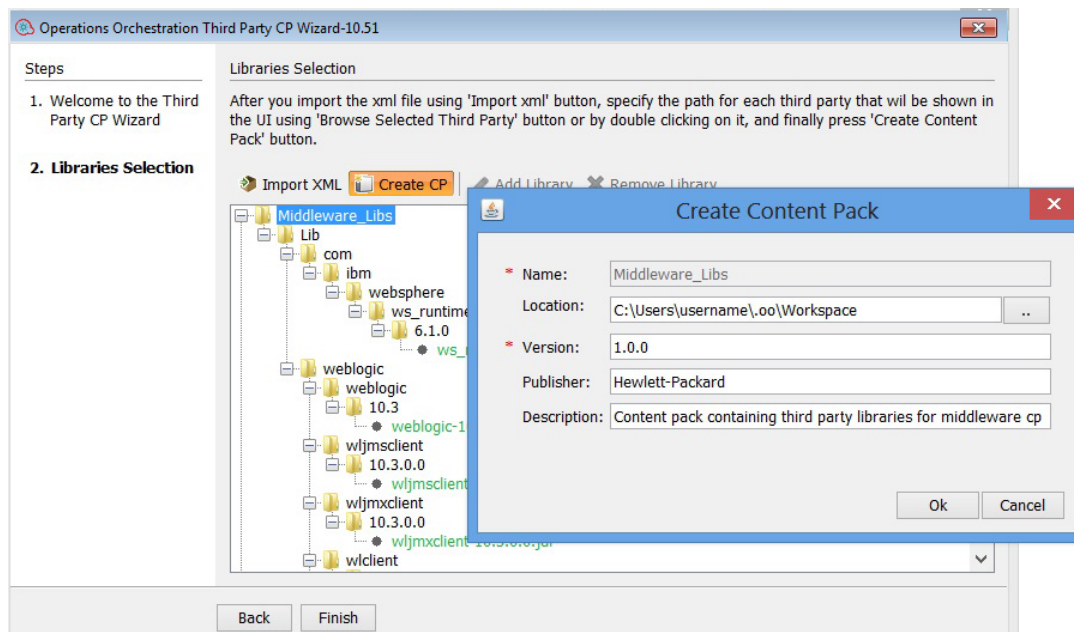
Operations Orchestration Third Party CP Wizard-10.51

Steps

1. Welcome to the Third Party CP Wizard

2. Libraries Selection

Libraries Selection

After you import the xml file using 'Import xml' button, specify the path for each third party that wil be shown in the UI using 'Browse Selected Third Party' button or by double clicking on it, and finally press 'Create Content Pack' button.

Import XML
Create CP
Add Library
Remove Library

Middleware_Libs
Lib
com
ibm
websphere
ws_runtime
6.1.0
ws_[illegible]
weblogic
weblogic
10.3
weblogic-1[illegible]
wljmsclient
10.3.0.0
wljmsclient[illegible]
wljmxclient
10.3.0.0
wljmxclient-10.3.0.0.jar
wlclient

Create Content Pack

* Name: Middleware_Libs
Location: C:\Users\username\.oo\Workspace ..
* Version: 1.0.0
Publisher: Hewlett-Packard
Description: Content pack containing third party libraries for middleware cp

Ok
Cancel

Back
Finish